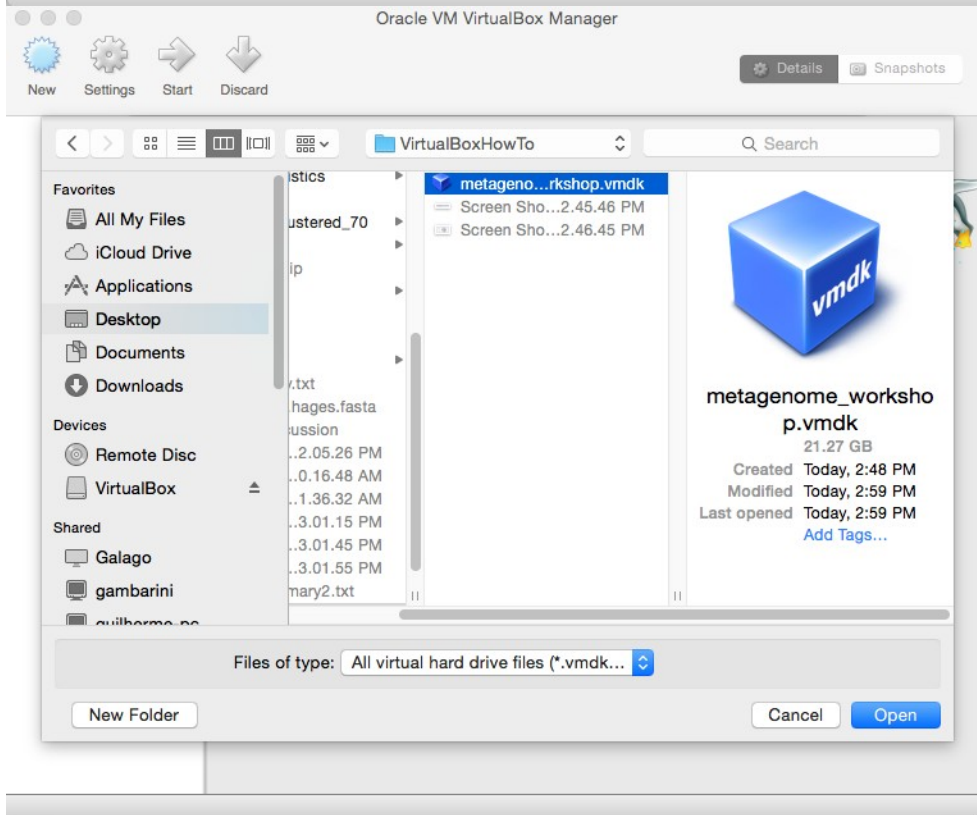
Oracle VM VirtualBox Manager

New Settings Start Discard

Details Snapshots

VirtualBoxHowTo

Search

Favorites
All My Files
iCloud Drive
Applications
Desktop
Documents
Downloads
Devices
Remote Disc
VirtualBox
Shared
Galago
gambarini
guilherme-pc

istics
ustered_70
ip
.txt
hages.fasta
ussion
..2.05.26 PM
..0.16.48 AM
..1.36.32 AM
..3.01.15 PM
..3.01.45 PM
..3.01.55 PM
mary2.txt

metageno...rkshop.vmdk
Screen Sho...2.45.46 PM
Screen Sho...2.46.45 PM

vmdk

metagenome_workshop.vmdk
21.27 GB
Created Today, 2:48 PM
Modified Today, 2:59 PM
Last opened Today, 2:59 PM
Add Tags...

Files of type: All virtual hard drive files (*.vmdk...

New Folder

Cancel Open